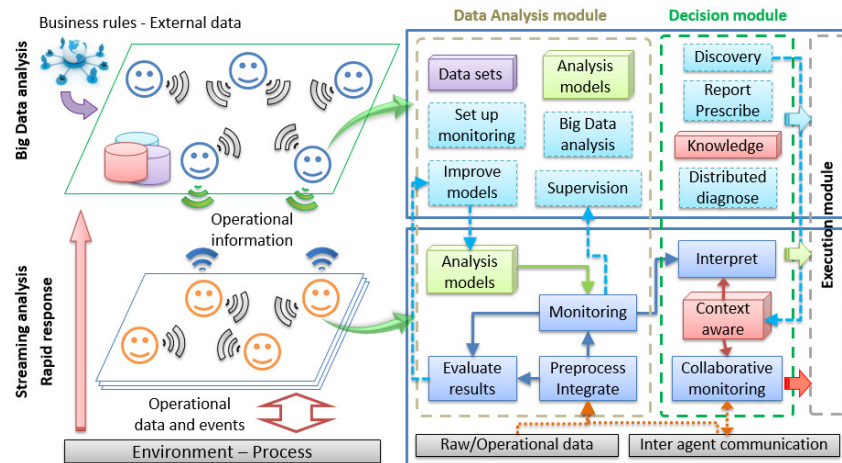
Business rules - External data

Big Data analysis

Operational information

Streaming analysis
Rapid response

Operational data and events

Environment – Process

Data Analysis module

Data sets

Analysis models

Set up monitoring

Big Data analysis

Improve models

Supervision

Analysis models

Monitoring

Evaluate results

Preprocess Integrate

Decision module

Discovery

Report Prescribe

Knowledge

Distributed diagnose

Interpret

Context aware

Collaborative monitoring

Execution module

Raw/Operational data

Inter agent communication